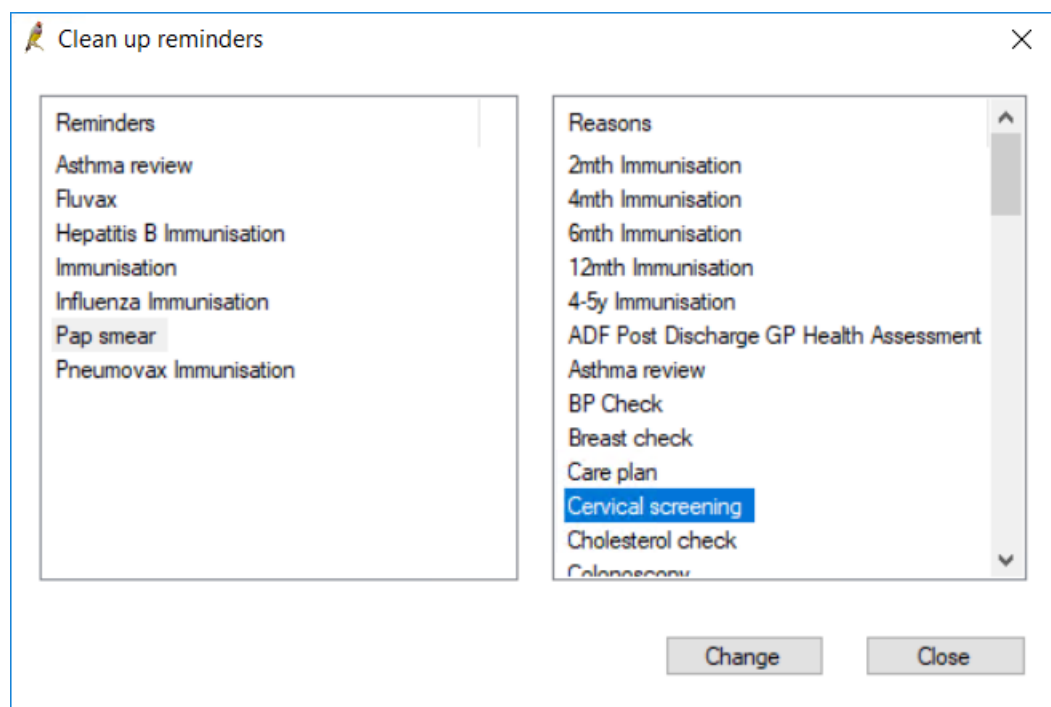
Clean up reminders

×

Reminders
Asthma review
Fluvax
Hepatitis B Immunisation
Immunisation
Influenza Immunisation
Pap smear
Pneumovax Immunisation

Reasons
2mth Immunisation
4mth Immunisation
6mth Immunisation
12mth Immunisation
4-5y Immunisation
ADF Post Discharge GP Health Assessment
Asthma review
BP Check
Breast check
Care plan
Cervical screening
Cholesterol check
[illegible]

Change
Close